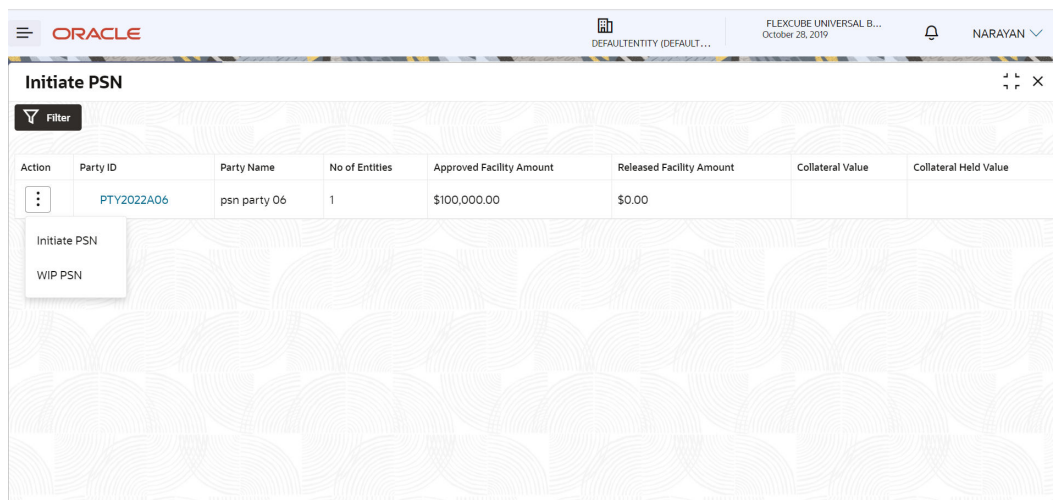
ORACLE

DEFAULTENTITY (DEFAULT...

FLEXCUBE UNIVERSAL B...
October 28, 2019

NARAYAN

Initiate PSN

Filter

| Action | Party ID | Party Name | No of Entities | Approved Facility Amount | Released Facility Amount | Collateral Value | Collateral Held Value |
|---|---|---|---|---|---|---|---|
| ⋮ | PTY2022A06 | psn party 06 | 1 | $100,000.00 | $0.00 | | |

Initiate PSN

WIP PSN